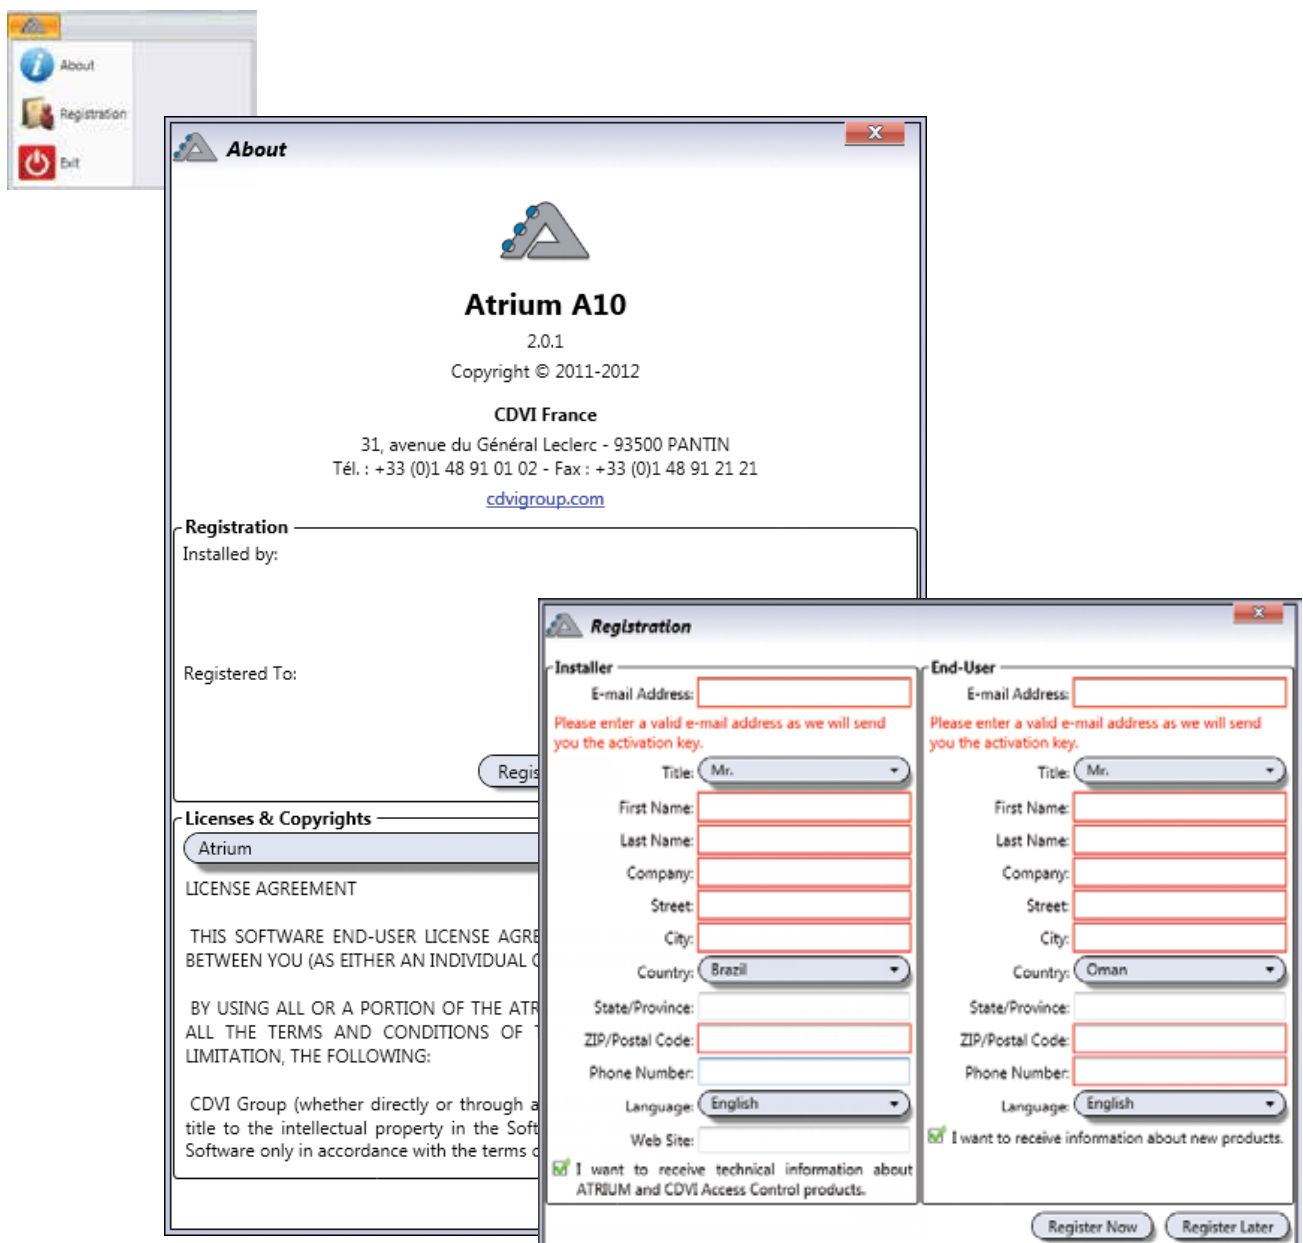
About
Registration
Exit

About

Atrium A10
2.0.1
Copyright © 2011-2012

CDVI France
31, avenue du Général Leclerc - 93500 PANTIN
Tél. : +33 (0)1 48 91 01 02 - Fax : +33 (0)1 48 91 21 21
cdvigroup.com

Registration
Installed by:

Registered To:

Regis

Licenses & Copyrights
Atrium

LICENSE AGREEMENT

THIS SOFTWARE END-USER LICENSE AGRE
BETWEEN YOU (AS EITHER AN INDIVIDUAL C

BY USING ALL OR A PORTION OF THE ATR
ALL THE TERMS AND CONDITIONS OF T
LIMITATION, THE FOLLOWING:

CDVI Group (whether directly or through a
title to the intellectual property in the Soft
Software only in accordance with the terms c

Registration

Installer
E-mail Address:
Please enter a valid e-mail address as we will send you the activation key.
Title: Mr.
First Name:
Last Name:
Company:
Street:
City:
Country: Brazil
State/Province:
ZIP/Postal Code:
Phone Number:
Language: English
Web Site:
I want to receive technical information about ATRIUM and CDVI Access Control products.

End-User
E-mail Address:
Please enter a valid e-mail address as we will send you the activation key.
Title: Mr.
First Name:
Last Name:
Company:
Street:
City:
Country: Oman
State/Province:
ZIP/Postal Code:
Phone Number:
Language: English
I want to receive information about new products.

Register Now
Register Later